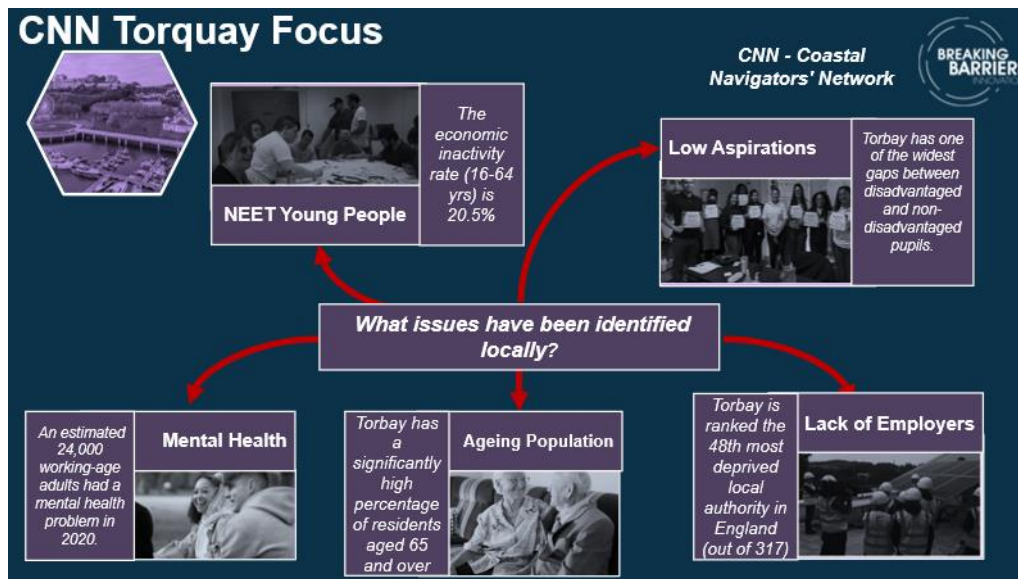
CNN Torquay Focus

CNN - Coastal Navigators' Network

BREAKING BARRIER INNOVATI

NEET Young People

The economic inactivity rate (16-64 yrs) is 20.5%

Low Aspirations

Torbay has one of the widest gaps between disadvantaged and non-disadvantaged pupils.

What issues have been identified locally?

An estimated 24,000 working-age adults had a mental health problem in 2020.

Mental Health

Torbay has a significantly high percentage of residents aged 65 and over

Ageing Population

Torbay is ranked the 48th most deprived local authority in England (out of 317)

Lack of Employers